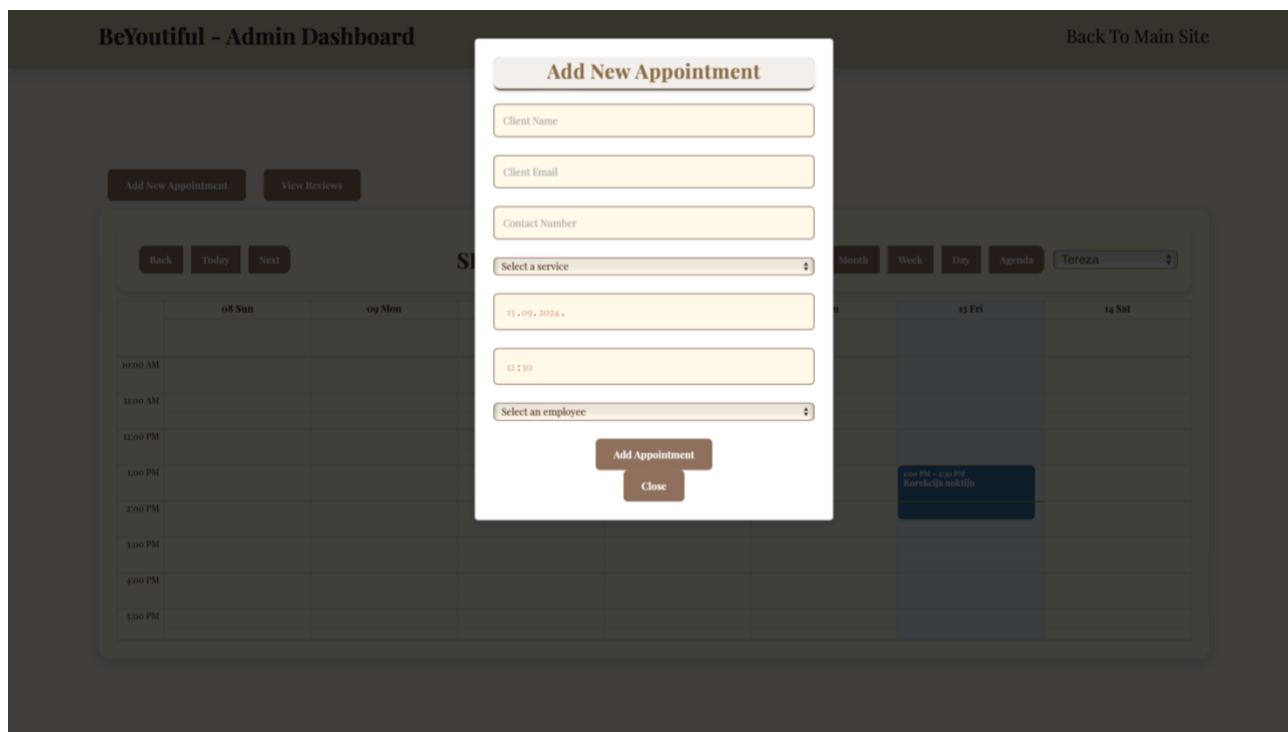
BeYoutiful - Admin Dashboard

Back To Main Site

Add New Appointment

View Reviews

Back Today Next

Sl

Month Week Day Agenda Tereza

08 Sun 09 Mon 13 Fri 14 Sat

10:00 AM
11:00 AM
12:00 PM
1:00 PM
2:00 PM
3:00 PM
4:00 PM
5:00 PM

1:00 PM – 2:30 PM
Korekcija noktiju

Add New Appointment

Client Name

Client Email

Contact Number

Select a service

13.09.2024.

12:30

Select an employee

Add Appointment

Close